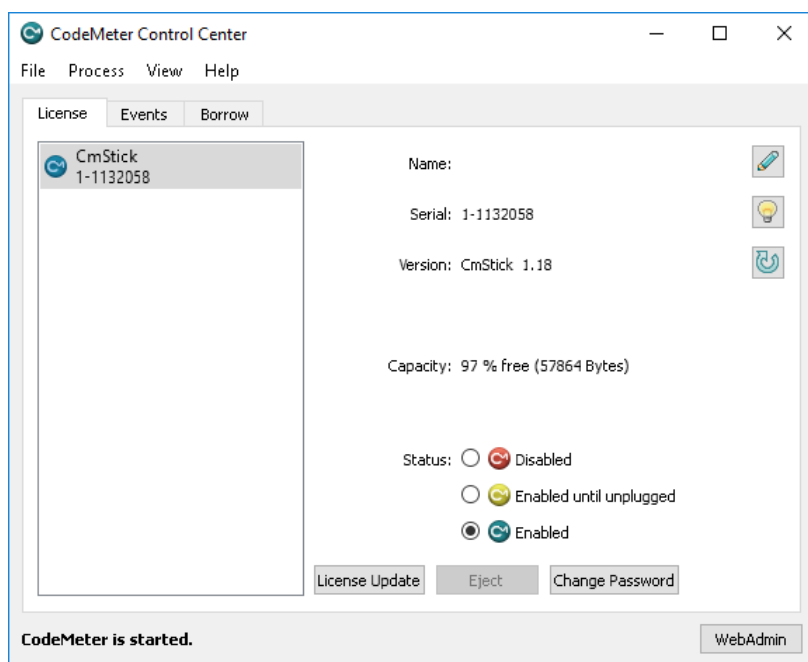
CodeMeter Control Center

File Process View Help

License Events Borrow

CmStick
1-1132058

Name:

Serial: 1-1132058

Version: CmStick 1.18

Capacity: 97 % free (57864 Bytes)

Status: Disabled

Enabled until unplugged

Enabled

License Update Eject Change Password

CodeMeter is started.

WebAdmin